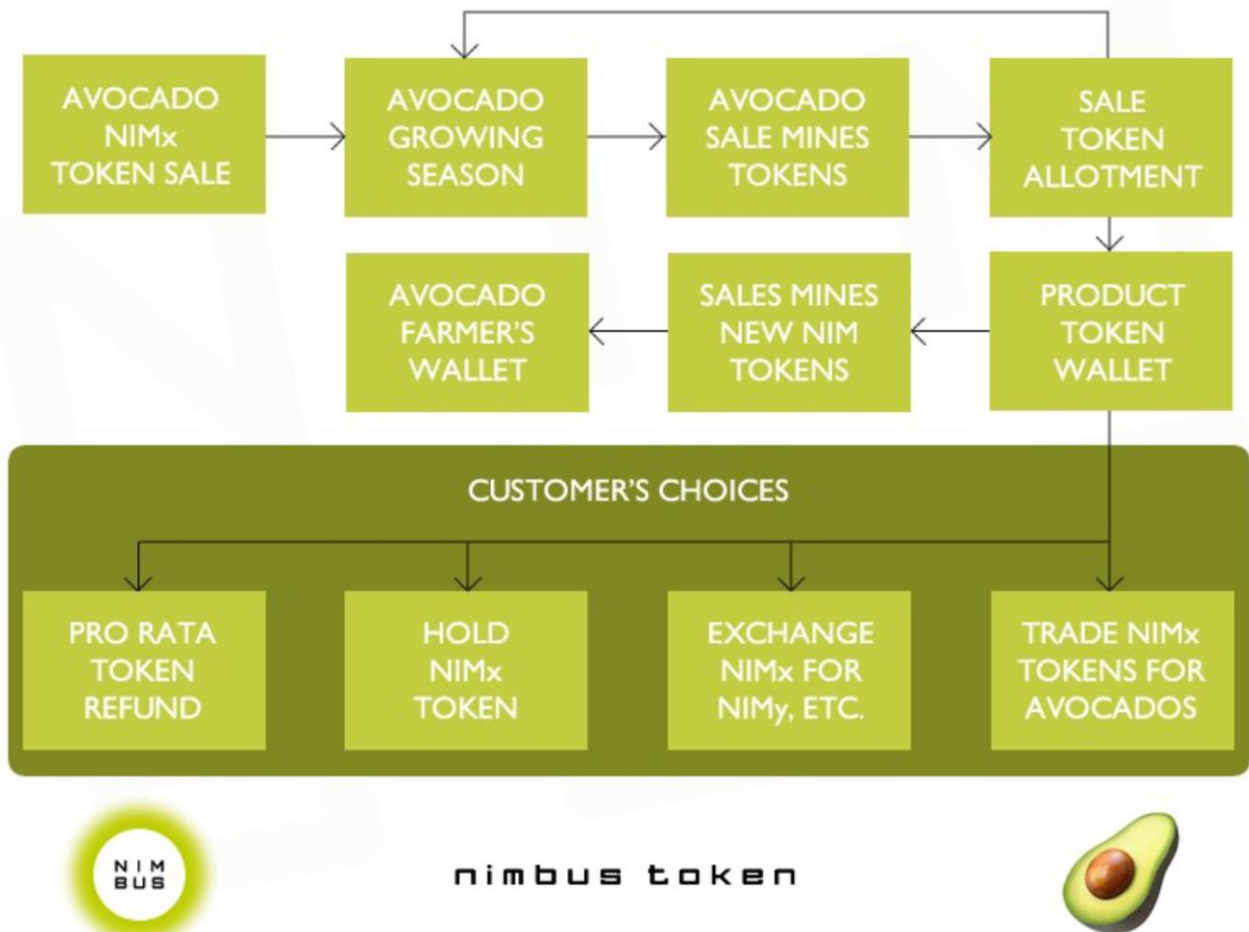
AVOCADO NIMx TOKEN SALE

AVOCADO GROWING SEASON

AVOCADO SALE MINES TOKENS

SALE TOKEN ALLOTMENT

AVOCADO FARMER'S WALLET

SALES MINES NEW NIM TOKENS

PRODUCT TOKEN WALLET

CUSTOMER'S CHOICES

PRO RATA TOKEN REFUND

HOLD NIMx TOKEN

EXCHANGE NIMx FOR NIMy, ETC.

TRADE NIMx TOKENS FOR AVOCADOS

NIM BUS

nimbus token